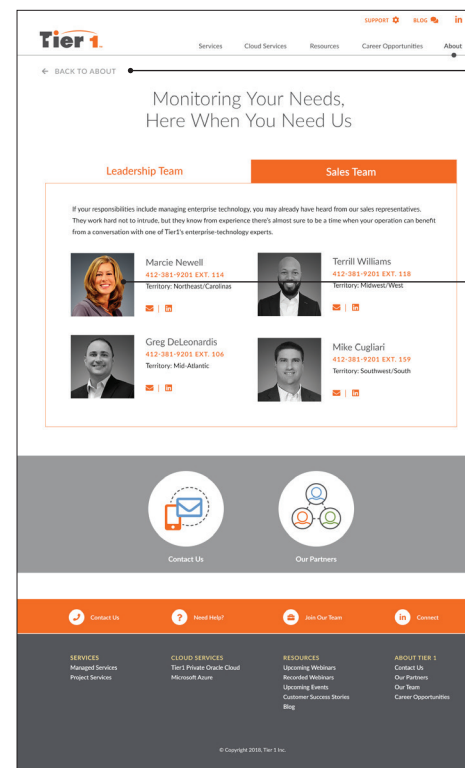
SUPPORT BLOG in

Tier 1

Services Cloud Services Resources Career Opportunities About

← BACK TO ABOUT

Monitoring Your Needs, Here When You Need Us

Leadership Team

Sales Team

If your responsibilities include managing enterprise technology, you may already have heard from our sales representatives. They work hard not to intrude, but they know from experience there's almost sure to be a time when your operation can benefit from a conversation with one of Tier1's enterprise-technology experts.

Marcie Newell
412-381-9201 EXT. 114
Territory: Northeast/Carolinas

Terrill Williams
412-381-9201 EXT. 118
Territory: Midwest/West

Greg DeLeonardis
412-381-9201 EXT. 106
Territory: Mid-Atlantic

Mike Cugliari
412-381-9201 EXT. 159
Territory: Southwest/South

Contact Us

Our Partners

Contact Us

Need Help?

Join Our Team

Connect

SERVICES
Managed Services
Project Services

CLOUD SERVICES
Tier1 Private Oracle Cloud
Microsoft Azure

RESOURCES
Upcoming Webinars
Recorded Webinars
Upcoming Events
Customer Success Stories
Blog

ABOUT TIER 1
Contact Us
Our Partners
Our Team
Career Opportunities

© Copyright 2018, Tier 1 Inc.